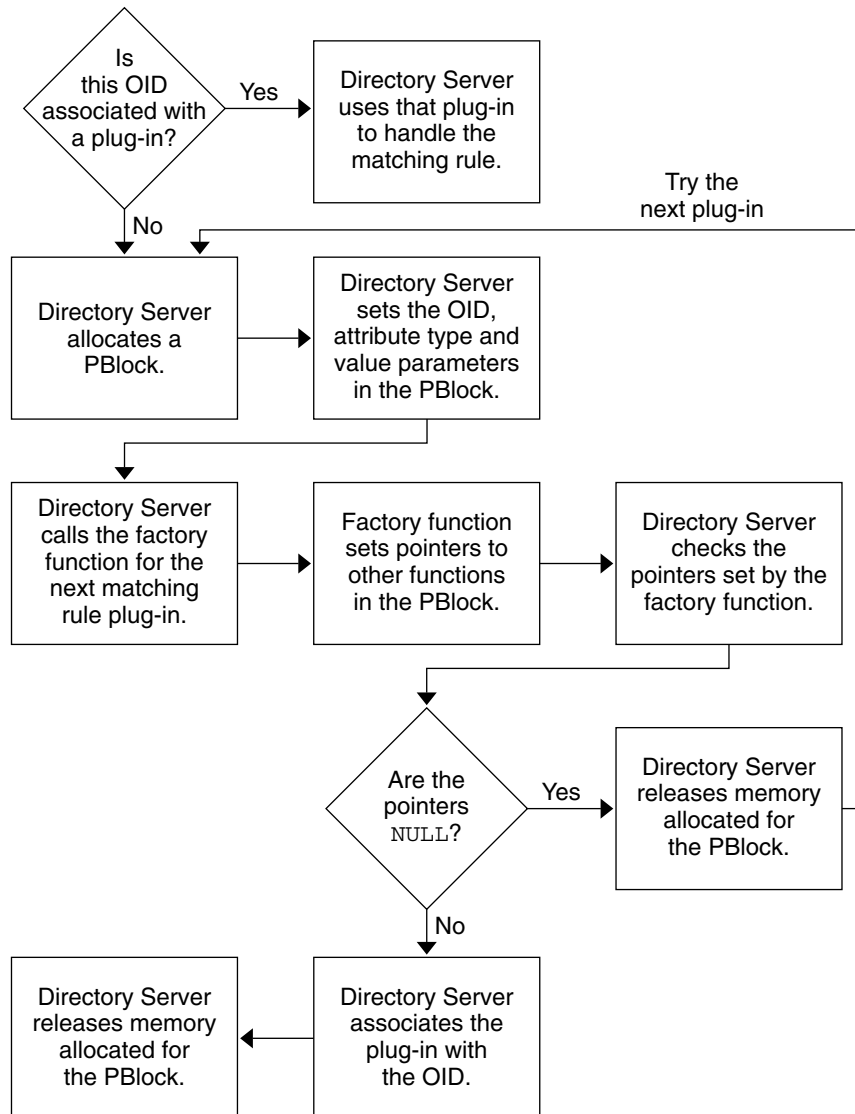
Is this OID associated with a plug-in?

Yes

Directory Server uses that plug-in to handle the matching rule.

No

Try the next plug-in

Directory Server allocates a PBlock.

Directory Server sets the OID, attribute type and value parameters in the PBlock.

Directory Server calls the factory function for the next matching rule plug-in.

Factory function sets pointers to other functions in the PBlock.

Directory Server checks the pointers set by the factory function.

Are the pointers NULL?

Yes

Directory Server releases memory allocated for the PBlock.

No

Directory Server releases memory allocated for the PBlock.

Directory Server associates the plug-in with the OID.